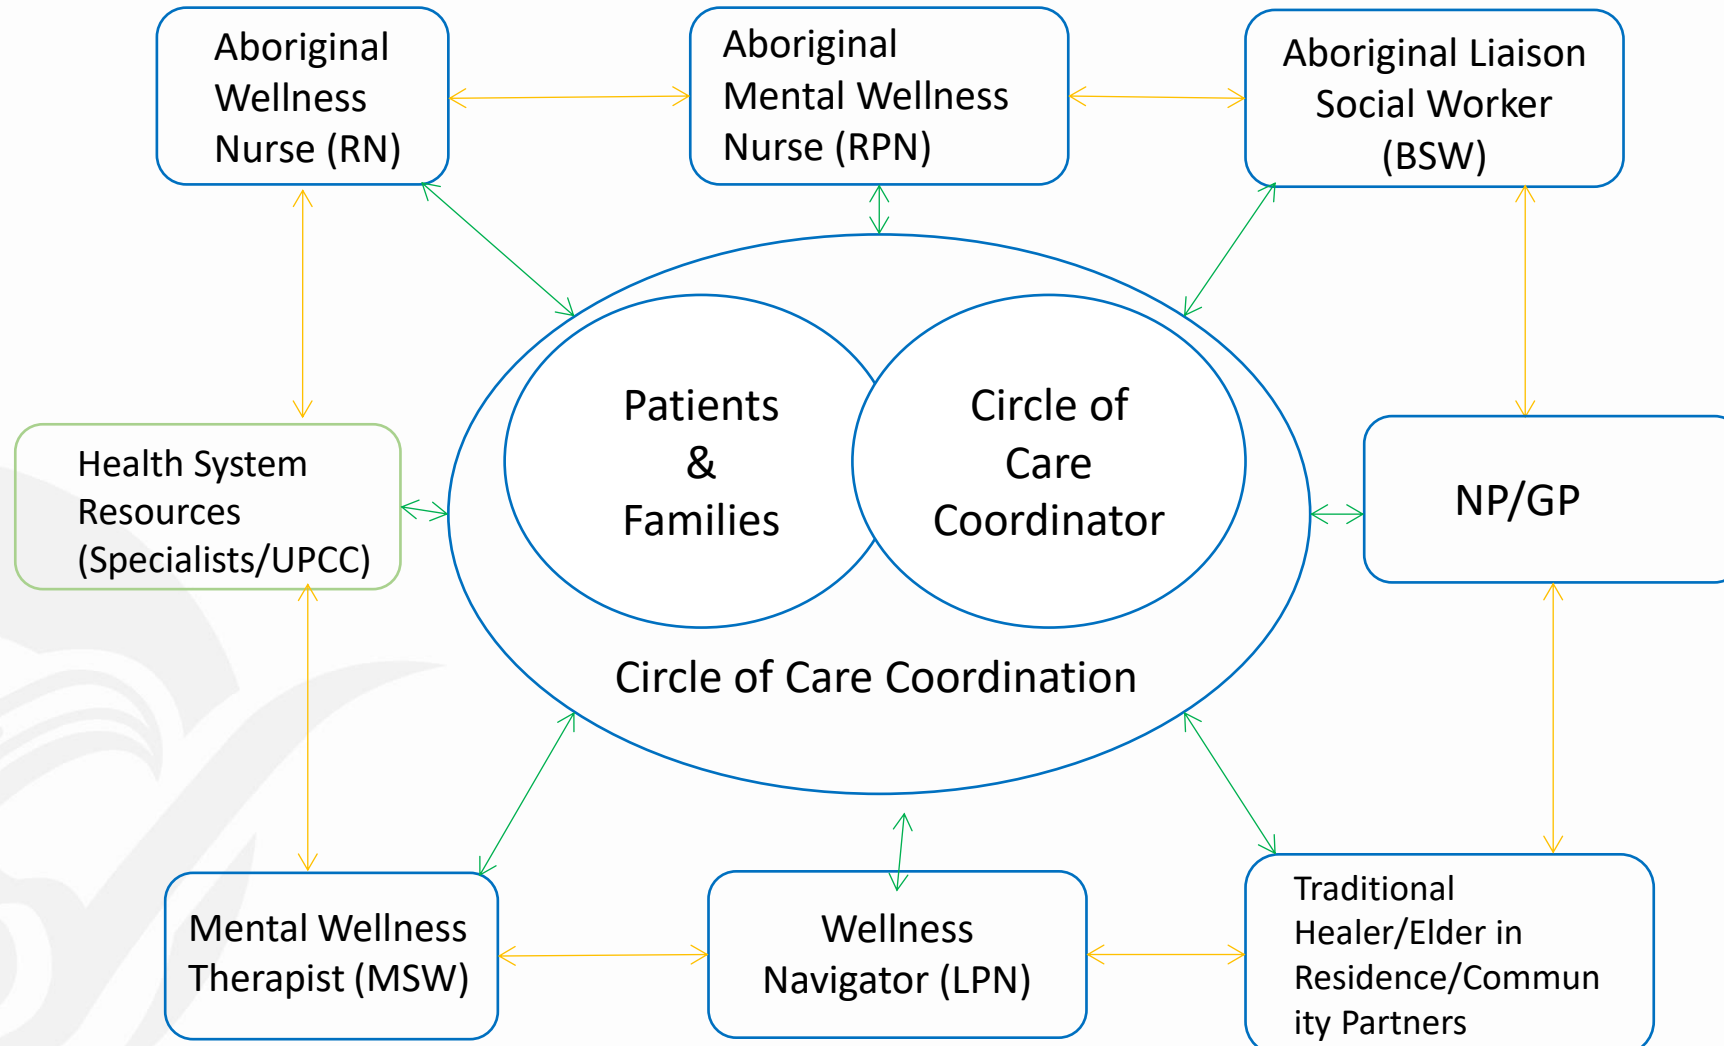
Aboriginal Wellness Nurse (RN)

Aboriginal Mental Wellness Nurse (RPN)

Aboriginal Liaison Social Worker (BSW)

Health System Resources (Specialists/UPCC)

Patients & Families

Circle of Care Coordinator

NP/GP

Circle of Care Coordination

Mental Wellness Therapist (MSW)

Wellness Navigator (LPN)

Traditional Healer/Elder in Residence/Commun ity Partners